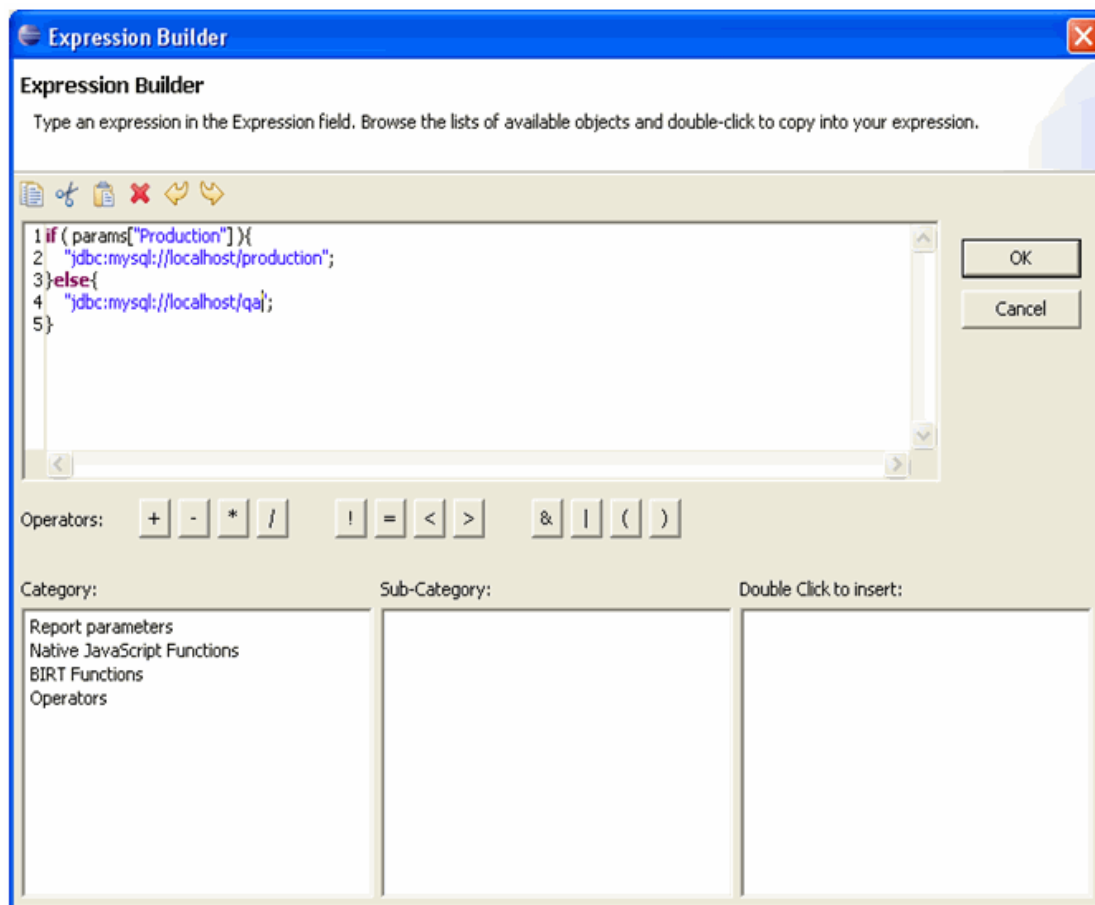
Expression Builder

Expression Builder

Type an expression in the Expression field. Browse the lists of available objects and double-click to copy into your expression.

1 if ( params["Production"] ){
2 "jdbc:mysql://localhost/production";
3 }else{
4 "jdbc:mysql://localhost/qa";
5 }

OK

Cancel

Operators: + - * / ! = < > & | ( )

Category:
Report parameters
Native JavaScript Functions
BIRT Functions
Operators

Sub-Category:

Double Click to insert: